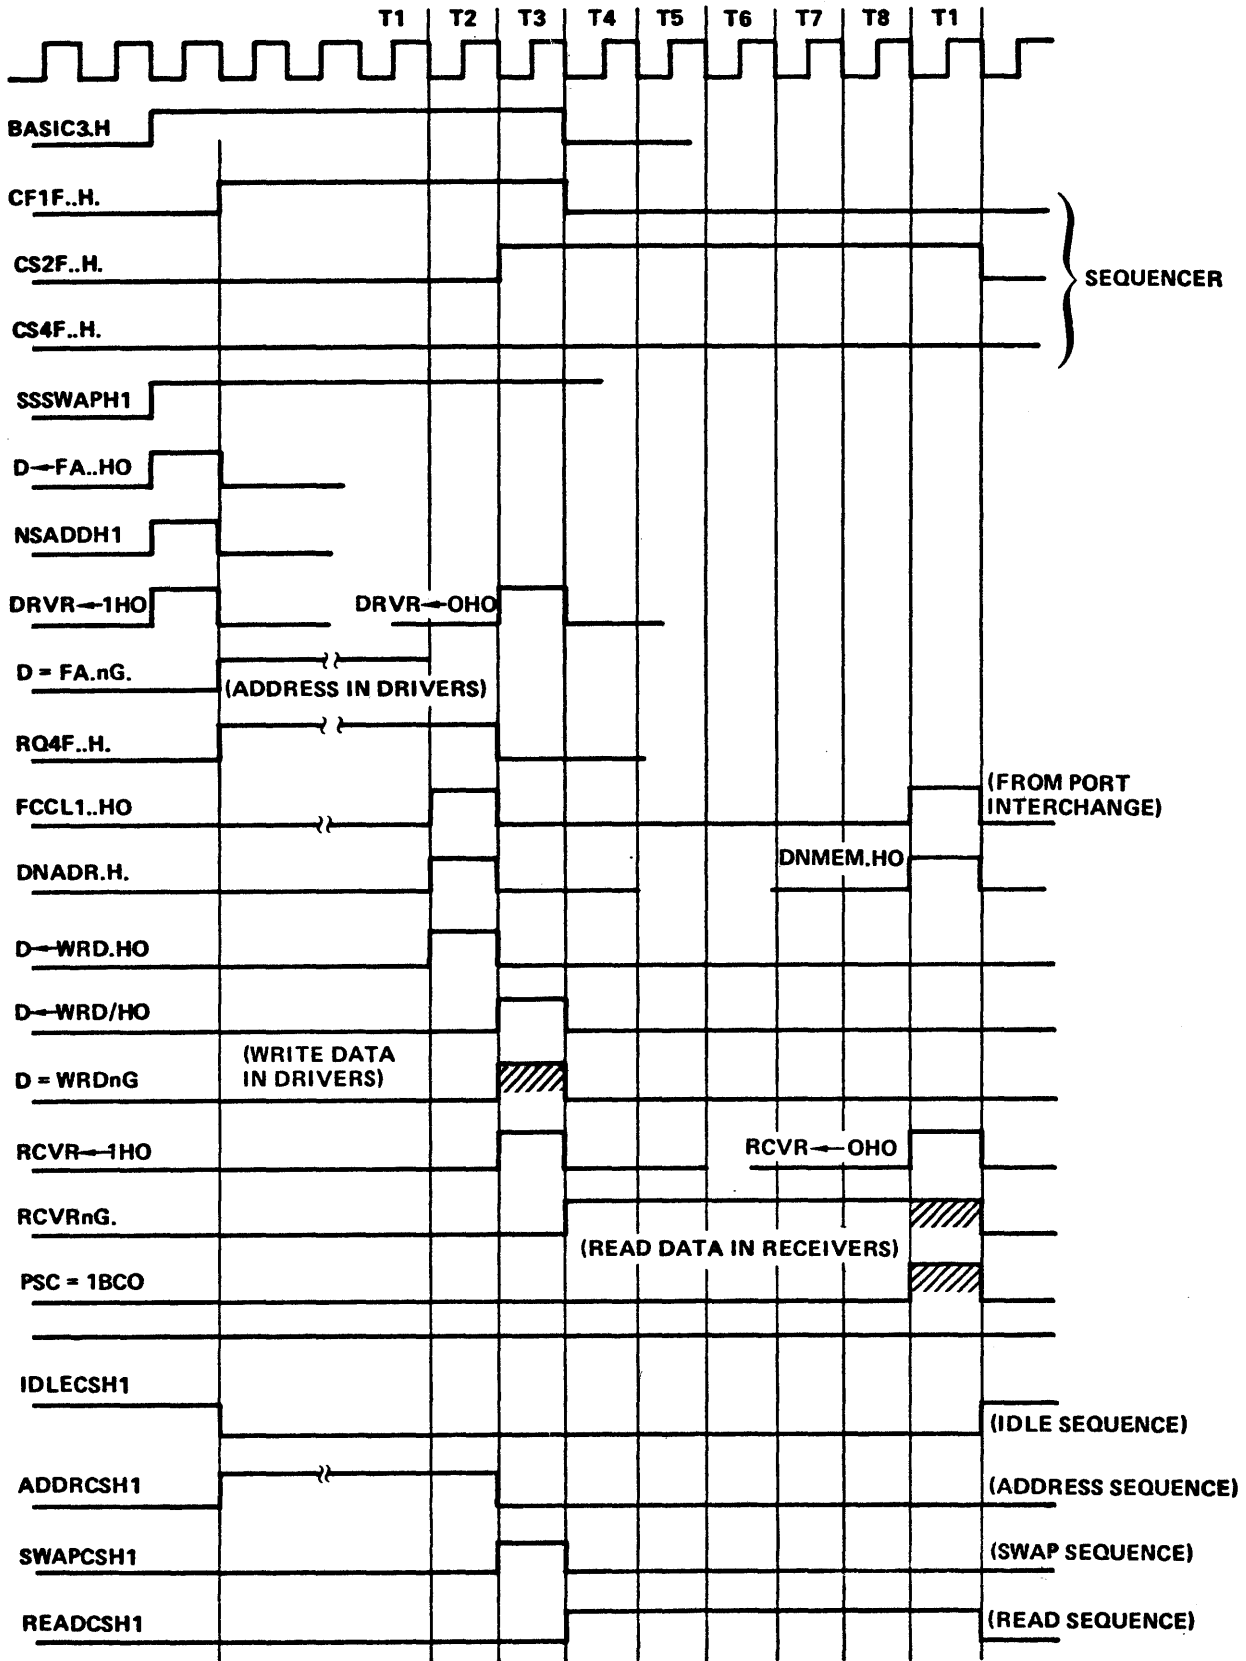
T1 T2 T3 T4 T5 T6 T7 T8 T1

BASIC3.H

CF1F..H.

CS2F..H.

CS4F..H.

SEQUENCER

SSSWAPH1

D←FA..HO

NSADDH1

DRVR←1HO

DRVR←OHO

D = FA.nG.

(ADDRESS IN DRIVERS)

RQ4F..H.

FCCL1..HO

(FROM PORT INTERCHANGE)

DNADR.H.

DNMEM.HO

D←WRD.HO

D←WRD/HO

(WRITE DATA IN DRIVERS)

D = WRDnG

RCVR←1HO

RCVR←OHO

RCVRnG.

(READ DATA IN RECEIVERS)

PSC = 1BCO

IDLECSH1

(IDLE SEQUENCE)

ADDRCSH1

(ADDRESS SEQUENCE)

SWAPCSH1

(SWAP SEQUENCE)

READCSH1

(READ SEQUENCE)